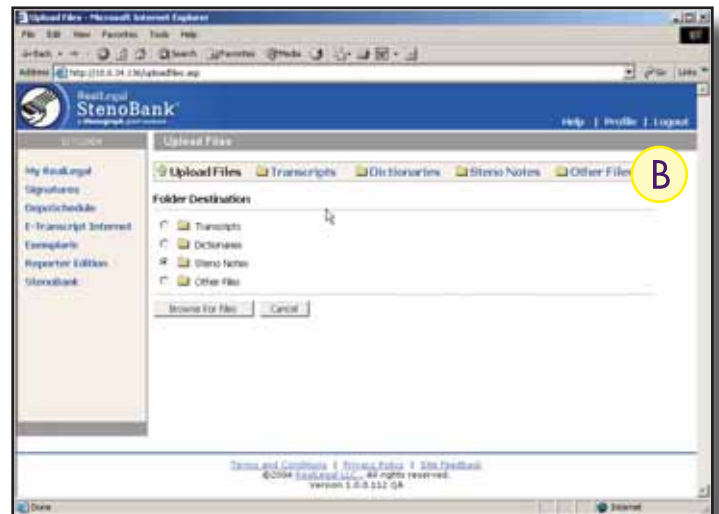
Upload Files - Microsoft Internet Explorer

File Edit View Favorites Tools Help

Back Search Favorites Media

Address http://10.0.34.136/uploadfiles.asp

Go Links

RealLegal StenoBank

Help | Profile | Logout

Upload Files

My RealLegal
Signatures
DepoSchedule
E-Transcript Internet
Exemplaris
Reporter Edition
StenoBank

Upload Files Transcripts Dictionaries Steno Notes Other Files

B

Folder Destination

Transcripts
Dictionaries
Steno Notes
Other Files

Browse For Files Cancel

Terms and Conditions | Privacy Policy | Site Feedback
©2004 RealLegal LLC. All rights reserved.
Version 1.0.0.112 QA

Done

Internet